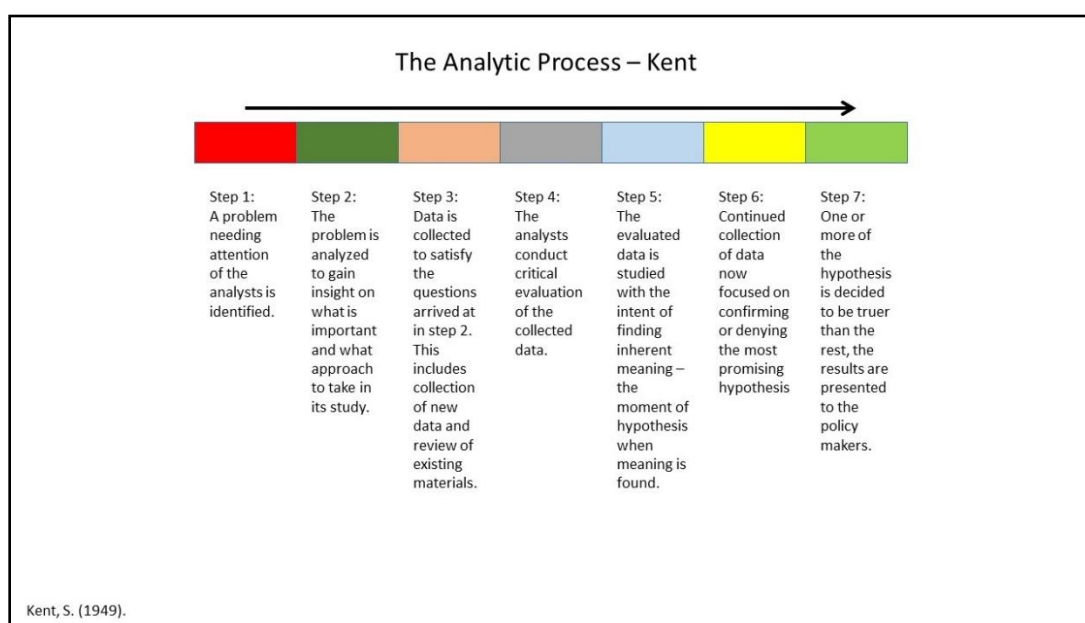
The Analytic Process – Kent

Step 1:
A problem needing attention of the analysts is identified.

Step 2:
The problem is analyzed to gain insight on what is important and what approach to take in its study.

Step 3:
Data is collected to satisfy the questions arrived at in step 2. This includes collection of new data and review of existing materials.

Step 4:
The analysts conduct critical evaluation of the collected data.

Step 5:
The evaluated data is studied with the intent of finding inherent meaning – the moment of hypothesis when meaning is found.

Step 6:
Continued collection of data now focused on confirming or denying the most promising hypothesis

Step 7:
One or more of the hypothesis is decided to be truer than the rest, the results are presented to the policy makers.

Kent, S. (1949).